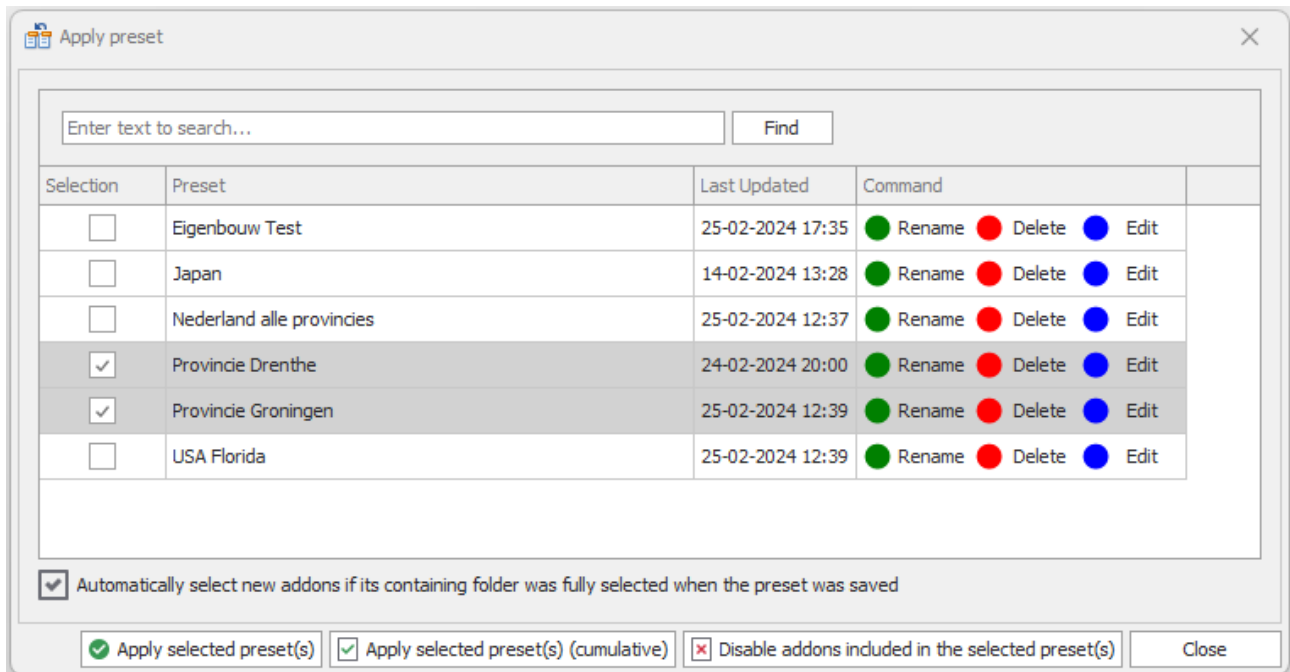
Apply preset

Enter text to search...

Find

| Selection | Preset | Last Updated | Command |
|---|---|---|---|
| ☐ | Eigenbouw Test | 25-02-2024 17:35 | Rename Delete Edit |
| ☐ | Japan | 14-02-2024 13:28 | Rename Delete Edit |
| ☐ | Nederland alle provincies | 25-02-2024 12:37 | Rename Delete Edit |
| ☑ | Provincie Drenthe | 24-02-2024 20:00 | Rename Delete Edit |
| ☑ | Provincie Groningen | 25-02-2024 12:39 | Rename Delete Edit |
| ☐ | USA Florida | 25-02-2024 12:39 | Rename Delete Edit |

Automatically select new addons if its containing folder was fully selected when the preset was saved

Apply selected preset(s)

Apply selected preset(s) (cumulative)

Disable addons included in the selected preset(s)

Close